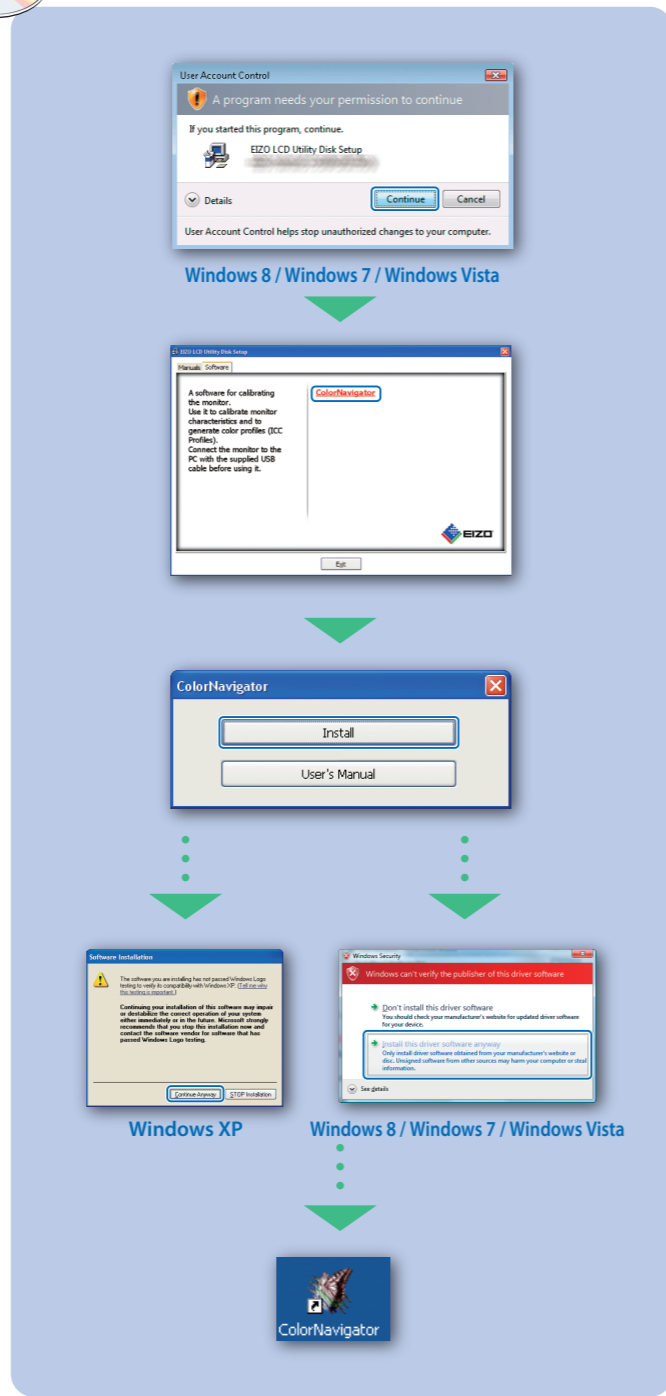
User Account Control

A program needs your permission to continue

If you started this program, continue.

EIZO LCD Utility Disk Setup

Details

Continue

Cancel

User Account Control helps stop unauthorized changes to your computer.

Windows 8 / Windows 7 / Windows Vista

EIZO LCD Utility Disk Setup

Manuals Software

A software for calibrating the monitor. Use it to calibrate monitor characteristics and to generate color profiles (ICC Profiles). Connect the monitor to the PC with the supplied USB cable before using it.

ColorNavigator

EIZO

Exit

ColorNavigator

Install

User's Manual

Software Installation

The software you are installing has not passed Windows Logo testing to verify its compatibility with Windows XP. (Tell me why this testing is important.)

Continuing your installation of this software may impair or destabilize the correct operation of your system either immediately or in the future. Microsoft strongly recommends that you stop this installation now and contact the software vendor for software that has passed Windows Logo testing.

Continue Anyway

STOP Installation

Windows XP

Windows Security

Windows can't verify the publisher of this driver software

Don't install this driver software
You should check your manufacturer's website for updated driver software for your device.

Install this driver software anyway
Only install driver software obtained from your manufacturer's website or disc. Unsigned software from other sources may harm your computer or steal information.

See details

Windows 8 / Windows 7 / Windows Vista

ColorNavigator